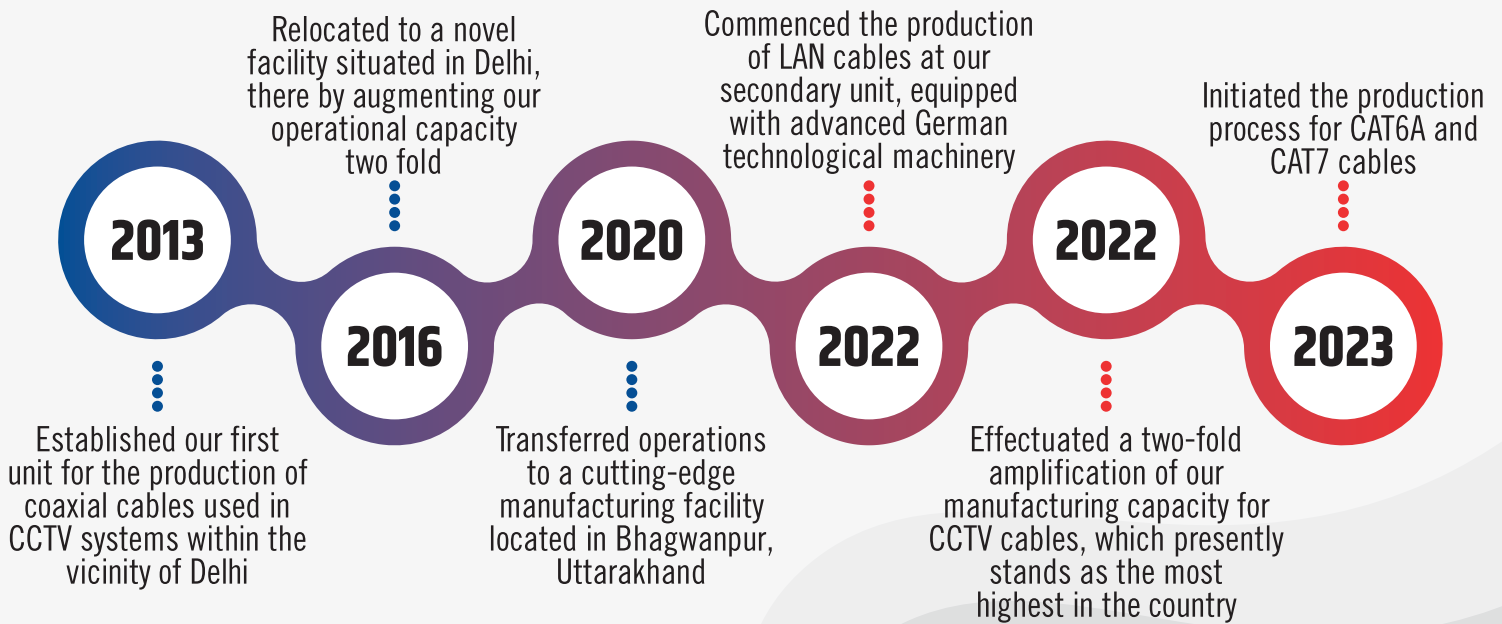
2013

Established our first unit for the production of coaxial cables used in CCTV systems within the vicinity of Delhi

Relocated to a novel facility situated in Delhi, there by augmenting our operational capacity two fold

2016

2020

Transferred operations to a cutting-edge manufacturing facility located in Bhagwanpur, Uttarakhand

Commenced the production of LAN cables at our secondary unit, equipped with advanced German technological machinery

2022

2022

Effectuated a two-fold amplification of our manufacturing capacity for CCTV cables, which presently stands as the most highest in the country

Initiated the production process for CAT6A and CAT7 cables

2023